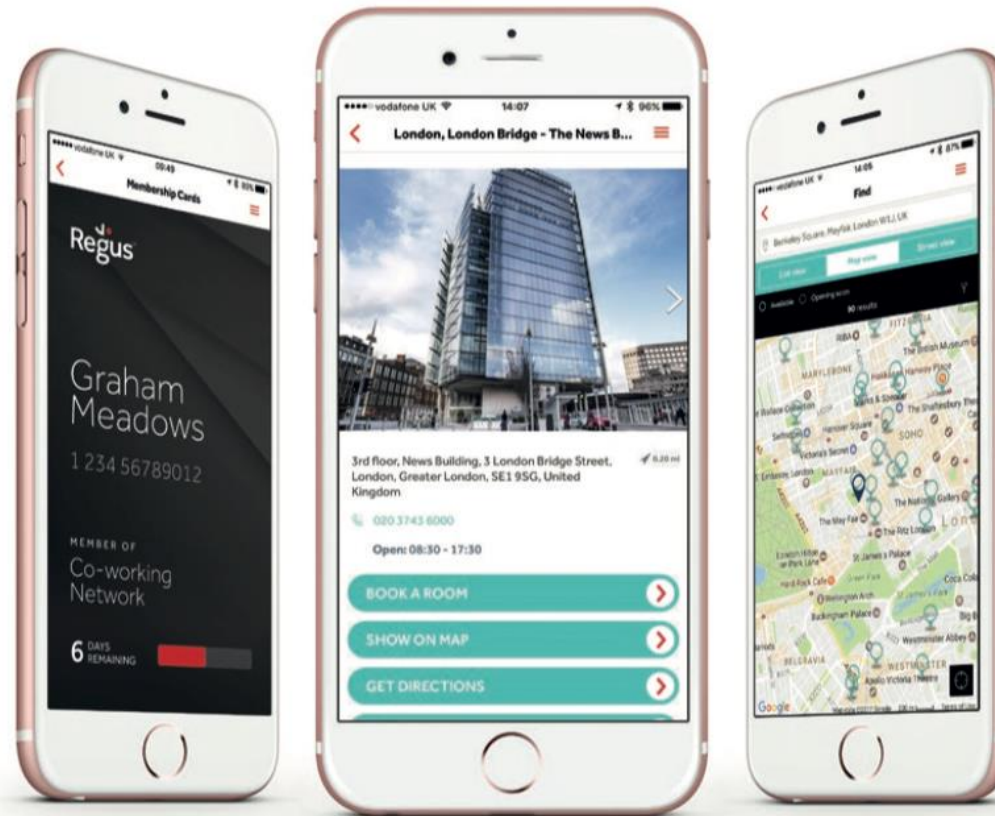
vodafone UK
09:49
Membership Cards
Regus
Graham Meadows
1 234 56789012
MEMBER OF
Co-working Network
6 DAYS REMAINING

vodafone UK
14:07
96%
London, London Bridge - The News B...
3rd floor, News Building, 3 London Bridge Street, London, Greater London, SE1 9SG, United Kingdom
0.20 mi
020 3743 6000
Open: 08:30 - 17:30
BOOK A ROOM
SHOW ON MAP
GET DIRECTIONS

vodafone UK
14:05
87%
Find
Berkeley Square, Mayfair, London W1J, UK
List view
Map view
Street view
Available
Opening soon
90 results
MARYLEBONE
The British Museum
SOHO
The National Gallery
The Ritz London
St James's Palace
Buckingham Palace
Westminster Abbey
BELGRAVIA
WESTMINSTER
Apollo Victoria Theatre
Hard Rock Cafe
Wellington Arch
Victoria's Secret
Selfridges
The May Fair
London
Google